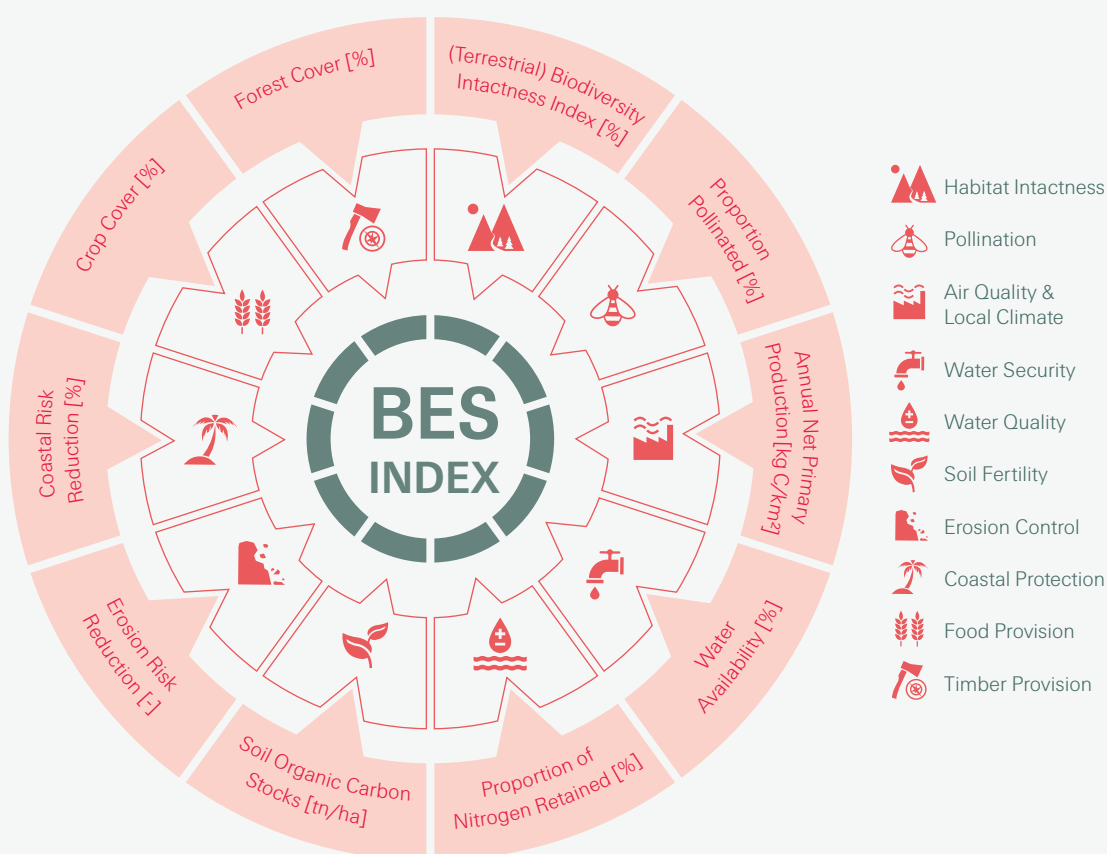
Forest Cover [%]

(Terrestrial) Biodiversity Intactness Index [%]

Proportion Pollinated [%]

Annual Net Primary Production [kg C/km²]

Water Availability [%]

Proportion of Nitrogen Retained [%]

Soil Organic Carbon Stocks [tn/ha]

Erosion Risk Reduction [-]

Coastal Risk Reduction [%]

Crop Cover [%]

BES INDEX

Habitat Intactness
Pollination
Air Quality & Local Climate
Water Security
Water Quality
Soil Fertility
Erosion Control
Coastal Protection
Food Provision
Timber Provision